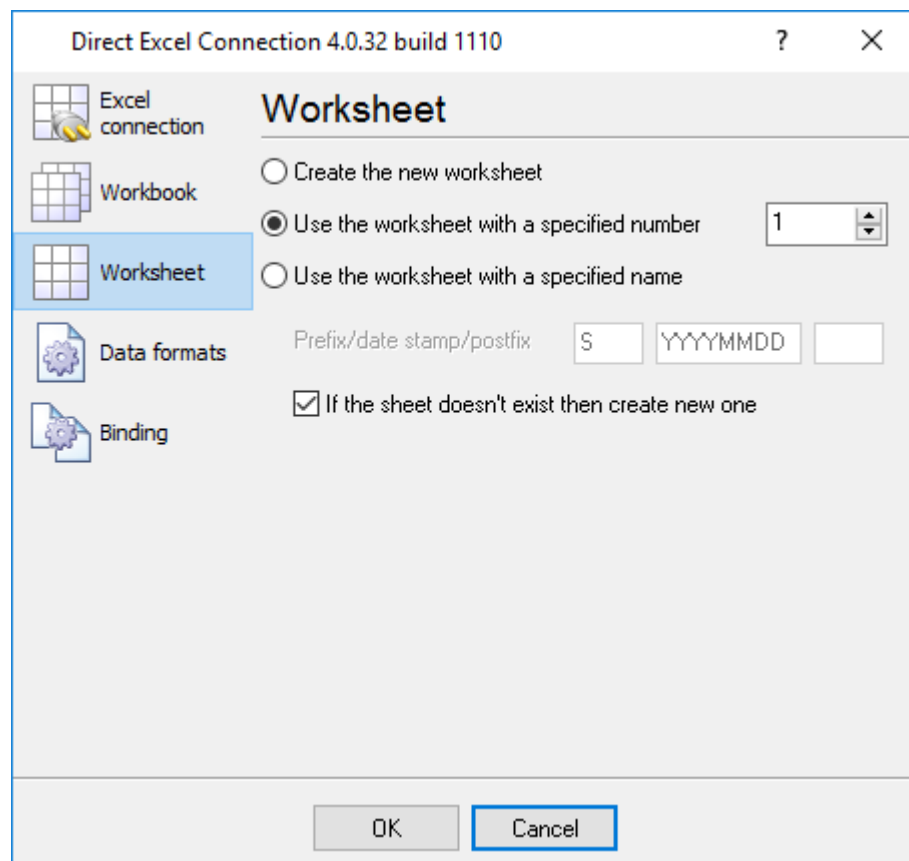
Direct Excel Connection 4.0.32 build 1110

?

Excel connection

Workbook

Worksheet

Data formats

Binding

Worksheet

Create the new worksheet

Use the worksheet with a specified number

1

Use the worksheet with a specified name

Prefix/date stamp/postfix

S

YYYYMMDD

If the sheet doesn't exist then create new one

OK

Cancel